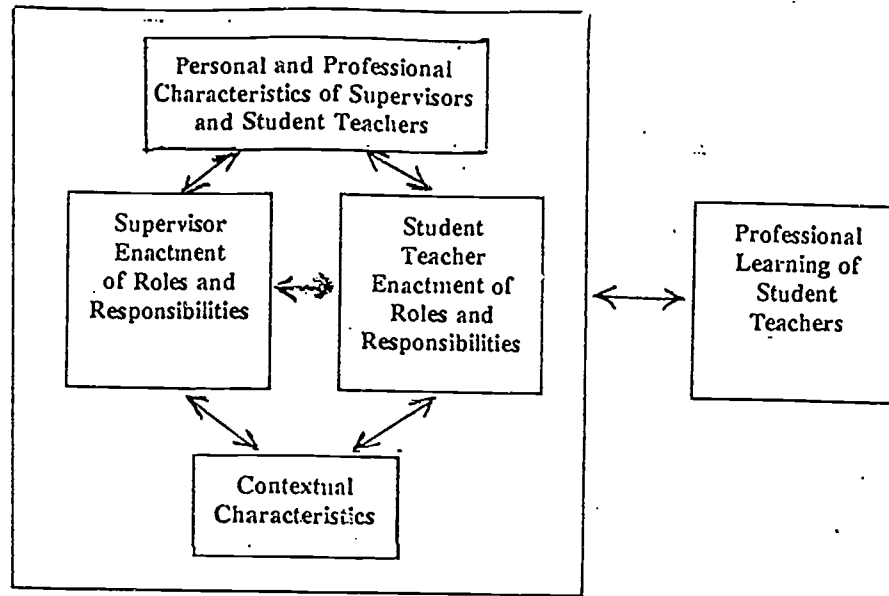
Personal and Professional Characteristics of Supervisors and Student Teachers

Supervisor Enactment of Roles and Responsibilities

Student Teacher Enactment of Roles and Responsibilities

Professional Learning of Student Teachers

Contextual Characteristics